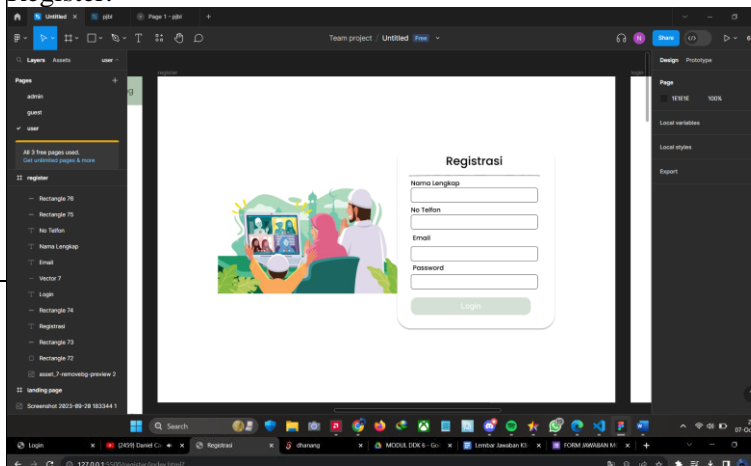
Register:

Untitled
pjbl
Page 1 - pjbl
Team project / Untitled Free
Share
Layers Assets
user
Pages
admin
guest
user
All 3 free pages used.
Get unlimited pages & more
register
Rectangle 76
Rectangle 75
No Telfon
Nama Lengkap
Email
Vector 7
Login
Rectangle 74
Registrasi
Rectangle 73
Rectangle 72
asset_7-removebg-preview 2
landing page
Screenshot 2023-09-28 183344 1
register
login
Registrasi
Nama Lengkap
No Telfon
Email
Password
Login
Design Prototype
Page
1E1E1E 100%
Local variables
Local styles
Export
Search
Login
(2459) Daniel C
Registrasi
dhanang
MODUL DDK 6 - Goo
Lembar Jawaban K3
FORM JAWABAN M
127.0.0.1:5500/register/index.html